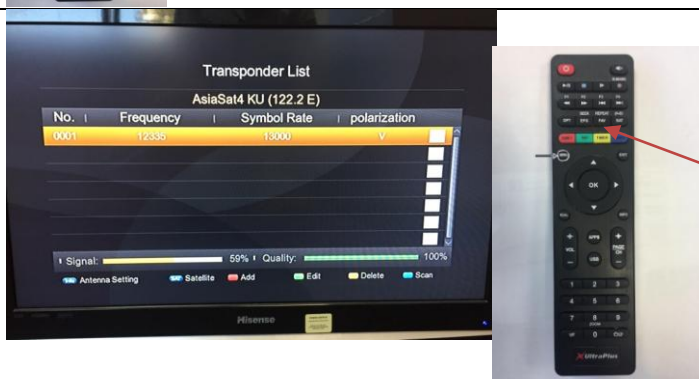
Transponder List

AsiaSat4 KU (122.2 E)

| No. | Frequency | Symbol Rate | polarization |
|---|---|---|---|
| 0001 | 12335 | 13000 | V |

Signal: 59% Quality: 100%

Antenna Setting Satellite Add Edit Delete Scan

Hisense

OK

VOL

PAGE

1 2 3
4 5 6
7 8 9
0

UltraPlus